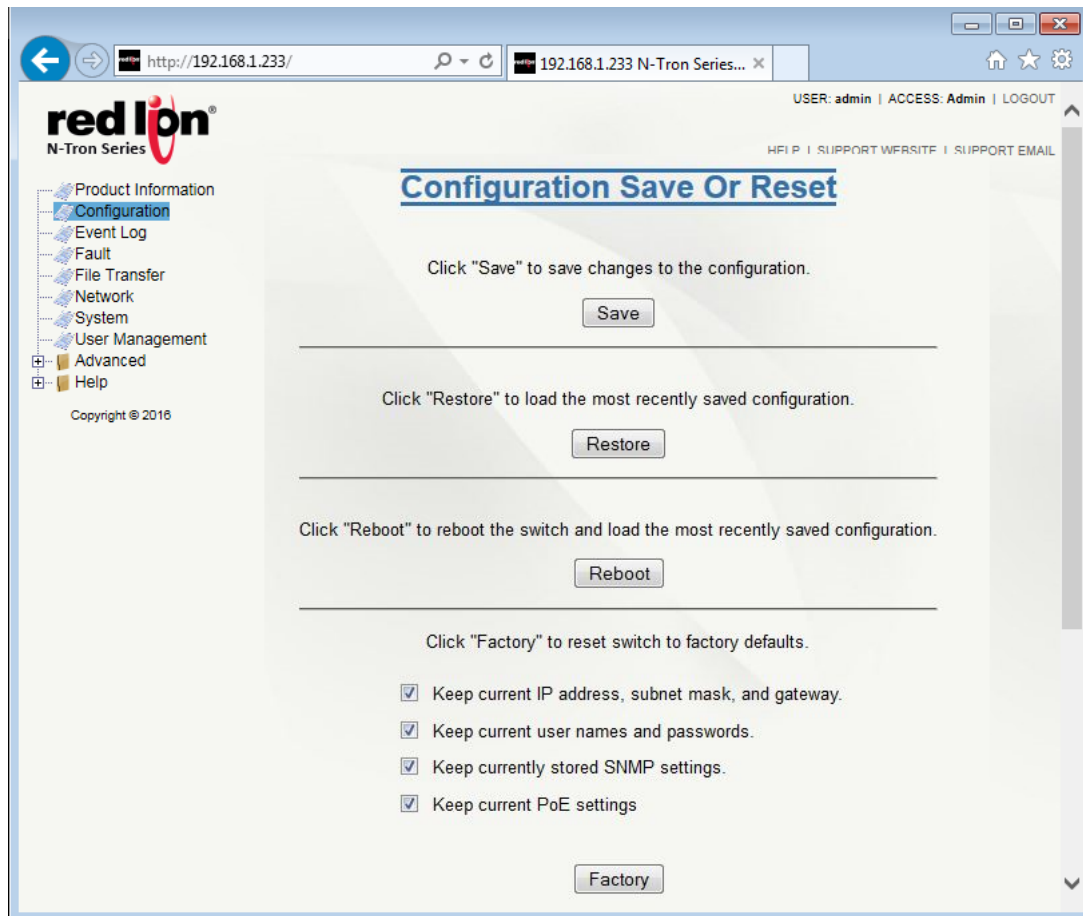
http://192.168.1.233/

192.168.1.233 N-Tron Series...

red lion®
N-Tron Series

USER: admin | ACCESS: Admin | LOGOUT

HELP | SUPPORT WEBSITE | SUPPORT EMAIL

Product Information
Configuration
Event Log
Fault
File Transfer
Network
System
User Management
Advanced
Help

Copyright © 2016

Configuration Save Or Reset

Click "Save" to save changes to the configuration.

Save

Click "Restore" to load the most recently saved configuration.

Restore

Click "Reboot" to reboot the switch and load the most recently saved configuration.

Reboot

Click "Factory" to reset switch to factory defaults.

Keep current IP address, subnet mask, and gateway.

Keep current user names and passwords.

Keep currently stored SNMP settings.

Keep current PoE settings

Factory